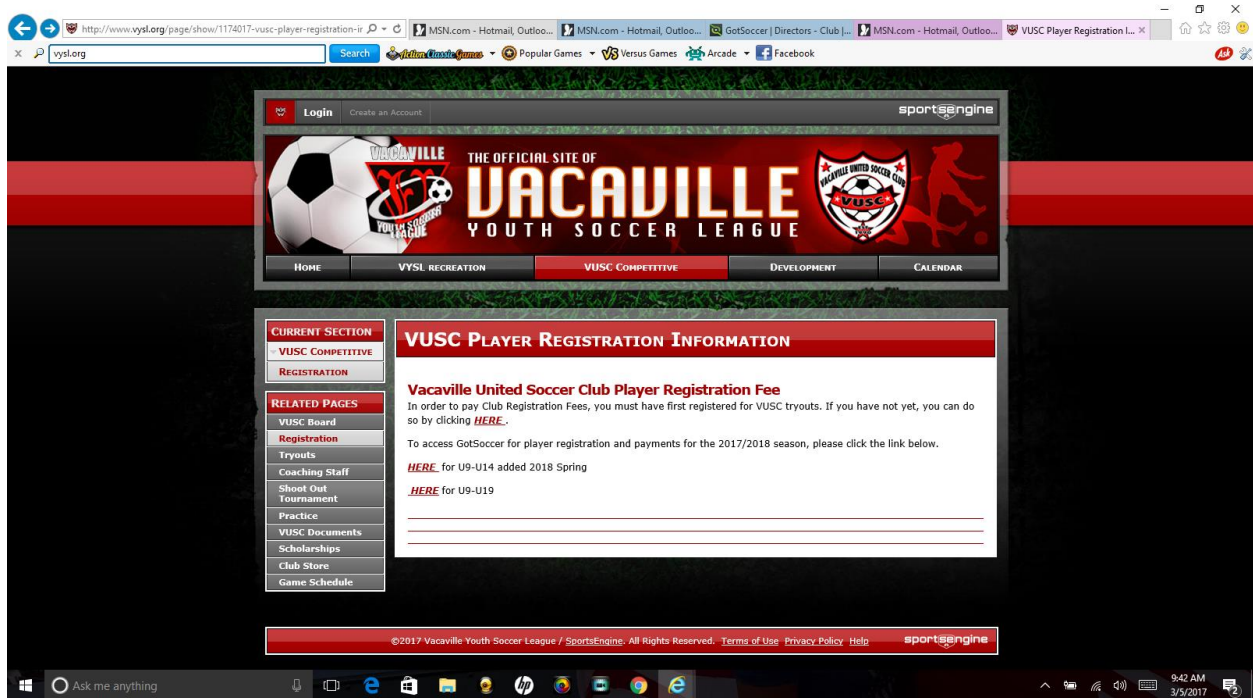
http://www.vysl.org/page/show/1174017-vusc-player-registration-ir
MSN.com - Hotmail, Outloo...
MSN.com - Hotmail, Outloo...
GotSoccer | Directors - Club |...
MSN.com - Hotmail, Outloo...
VUSC Player Registration I... ×

vysl.org
Search
Action Classic Games
Popular Games
Versus Games
Arcade
Facebook

Login
Create an Account
sportsengine

VACAVILLE YOUTH SOCCER LEAGUE
THE OFFICIAL SITE OF
VACAVILLE
YOUTH SOCCER LEAGUE
VACAVILLE UNITED SOCCER CLUB
VUSC

Home
VYSL Recreation
VUSC Competitive
Development
Calendar

Current Section
VUSC Competitive
Registration

Related Pages
VUSC Board
Registration
Tryouts
Coaching Staff
Shoot Out Tournament
Practice
VUSC Documents
Scholarships
Club Store
Game Schedule

VUSC Player Registration Information

Vacaville United Soccer Club Player Registration Fee
In order to pay Club Registration Fees, you must have first registered for VUSC tryouts. If you have not yet, you can do so by clicking HERE .

To access GotSoccer for player registration and payments for the 2017/2018 season, please click the link below.

HERE for U9-U14 added 2018 Spring

HERE for U9-U19

©2017 Vacaville Youth Soccer League / SportsEngine. All Rights Reserved. Terms of Use Privacy Policy Help
sportsengine

Ask me anything
9:42 AM
3/5/2017